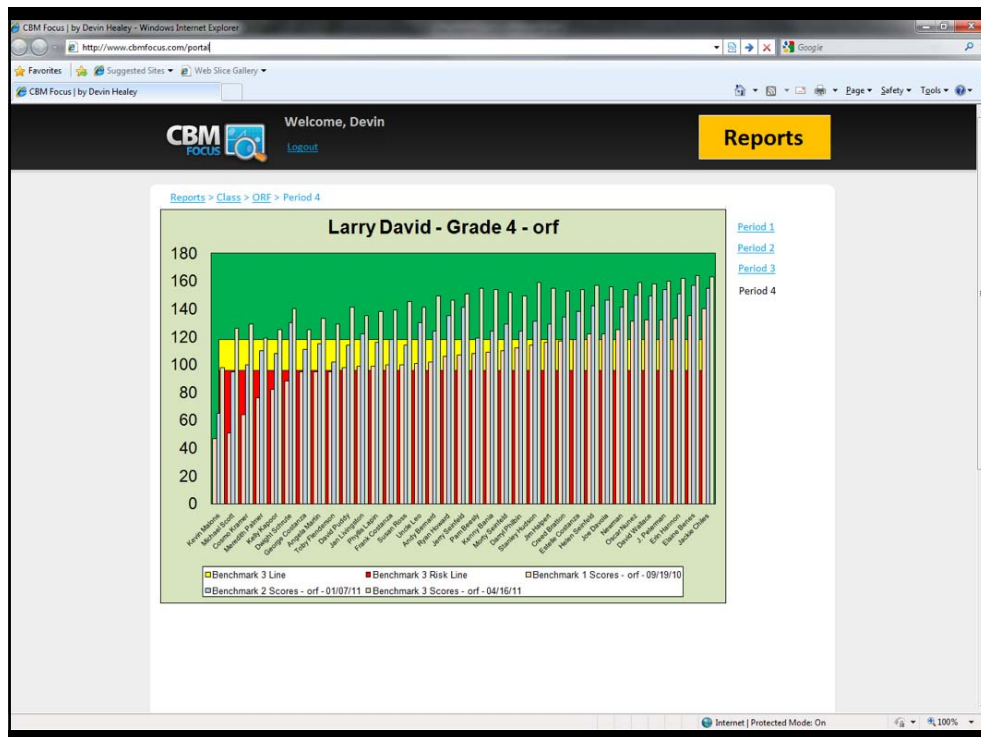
CBM Focus | by Devin Healey - Windows Internet Explorer

http://www.cbmfocus.com/portal

Google

Favorites | Suggested Sites ▾ | Web Slice Gallery ▾

CBM Focus | by Devin Healey

Page ▾ Safety ▾ Tools ▾

CBM FOCUS

Welcome, Devin

Logout

Reports

Reports > Class > ORF > Period 4

Larry David - Grade 4 - orf

180
160
140
120
100
80
60
40
20
0

Kevin Malone, Michael Scott, Cosmo Kramer, Meredith Palmer, Kelly Kapoor, Dwight Schrute, George Costanza, Angela Martin, Toby Flenderson, David Puddy, Jan Levinson, Phyllis Lapin, Frank Costanza, Susan Ross, Uncle Leo, Andy Bernard, Ryan Howard, Jerry Seinfeld, Pam Beesly, Kenny Bania, Morty Seinfeld, Darryl Philbin, Stanley Hudson, Jim Halpert, Creed Bratton, Estelle Costanza, Helen Seinfeld, Joe Davola, Newman, Oscar Nunez, David Wallace, J. Peterman, Erin Hannon, Elaine Benes, Jackie Chiles

Benchmark 3 Line | Benchmark 3 Risk Line | Benchmark 1 Scores - orf - 09/19/10
Benchmark 2 Scores - orf - 01/07/11 | Benchmark 3 Scores - orf - 04/16/11

Period 1
Period 2
Period 3
Period 4

Internet | Protected Mode: On

100%